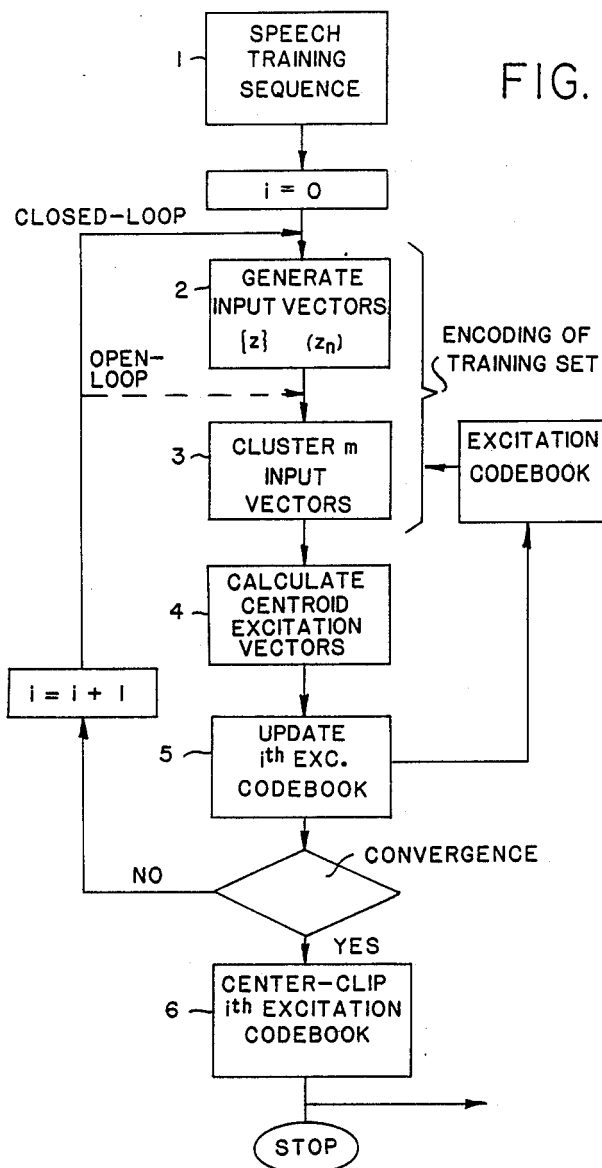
FIG.

1 SPEECH TRAINING SEQUENCE

i = 0

CLOSED-LOOP

2 GENERATE INPUT VECTORS $\{z\}$ $(z_n)$

OPEN-LOOP

ENCODING OF TRAINING SET

3 CLUSTER m INPUT VECTORS

EXCITATION CODEBOOK

4 CALCULATE CENTROID EXCITATION VECTORS

i = i + 1

5 UPDATE $i^{th}$ EXC. CODEBOOK

CONVERGENCE

NO

YES

6 CENTER-CLIP $i^{th}$ EXCITATION CODEBOOK

STOP